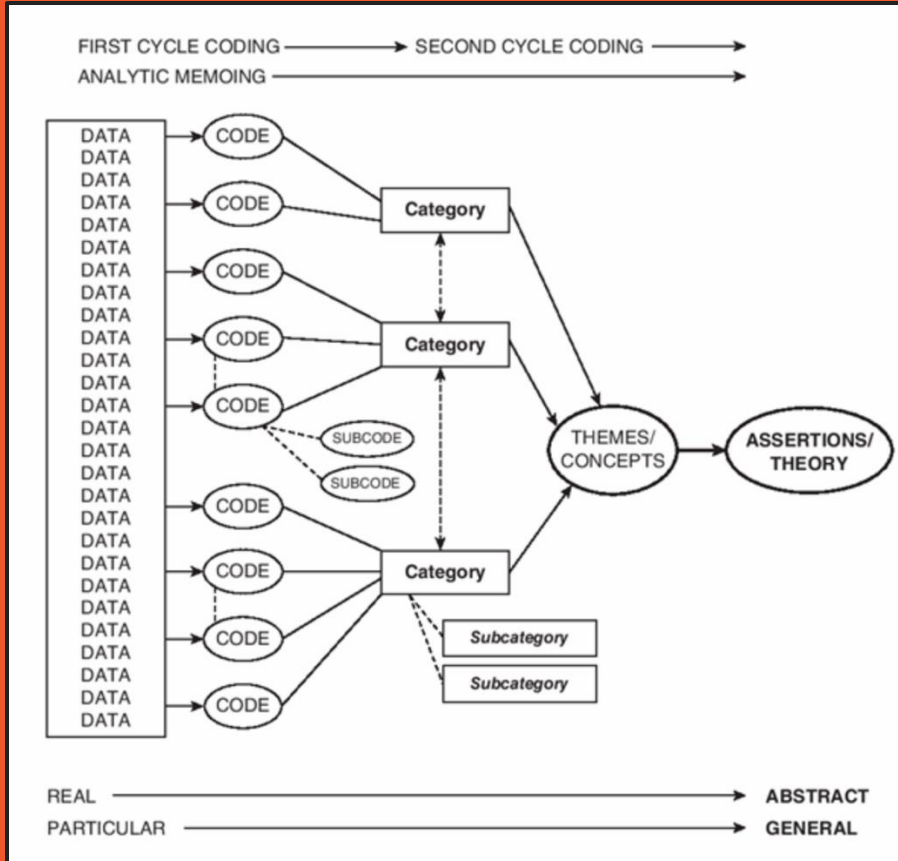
FIRST CYCLE CODING → SECOND CYCLE CODING →
ANALYTIC MEMOING →

DATA
DATA
DATA
DATA
DATA
DATA
DATA
DATA
DATA
DATA
DATA
DATA
DATA
DATA
DATA
DATA
DATA
DATA
DATA
DATA
DATA
DATA
DATA
DATA
DATA
DATA
DATA

CODE
CODE
CODE
CODE
CODE
SUBCODE
SUBCODE
CODE
CODE
CODE
CODE

Category
Category
Category
Subcategory
Subcategory

THEMES/ CONCEPTS

ASSERTIONS/ THEORY

REAL → ABSTRACT
PARTICULAR → GENERAL